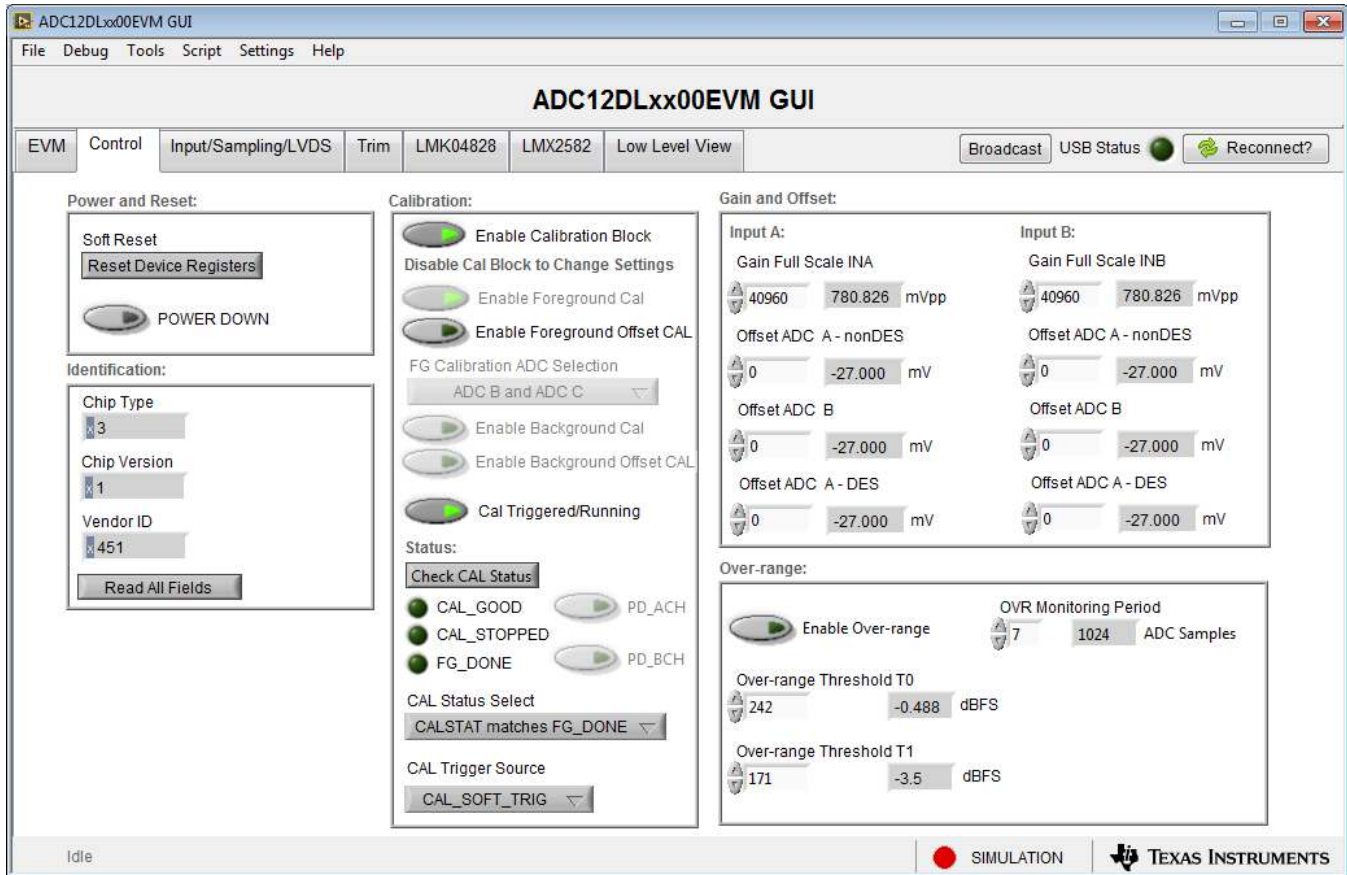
ADC12DLxx00EVM GUI

File Debug Tools Script Settings Help

ADC12DLxx00EVM GUI

EVM Control Input/Sampling/LVDS Trim LMK04828 LMX2582 Low Level View

Broadcast USB Status Reconnect?

Power and Reset:

Soft Reset
Reset Device Registers

POWER DOWN

Identification:

Chip Type
x 3

Chip Version
x 1

Vendor ID
x 451

Read All Fields

Calibration:

Enable Calibration Block
Disable Cal Block to Change Settings
Enable Foreground Cal
Enable Foreground Offset CAL
FG Calibration ADC Selection
ADC B and ADC C
Enable Background Cal
Enable Background Offset CAL
Cal Triggered/Running

Status:
Check CAL Status
CAL_GOOD
PD_ACH
CAL_STOPPED
FG_DONE
PD_BCH

CAL Status Select
CALSTAT matches FG_DONE

CAL Trigger Source
CAL_SOFT_TRIG

Gain and Offset:

Input A:
Gain Full Scale INA
40960 780.826 mVpp
Offset ADC A - nonDES
0 -27.000 mV
Offset ADC B
0 -27.000 mV
Offset ADC A - DES
0 -27.000 mV

Input B:
Gain Full Scale INB
40960 780.826 mVpp
Offset ADC A - nonDES
0 -27.000 mV
Offset ADC B
0 -27.000 mV
Offset ADC A - DES
0 -27.000 mV

Over-range:

Enable Over-range
OVR Monitoring Period
7 1024 ADC Samples
Over-range Threshold T0
242 -0.488 dBFS
Over-range Threshold T1
171 -3.5 dBFS

Idle
SIMULATION
TEXAS INSTRUMENTS